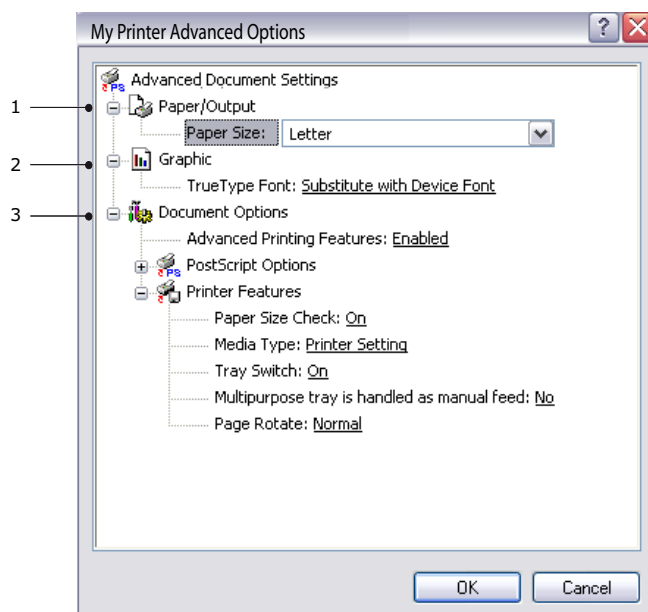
My Printer Advanced Options

?

Advanced Document Settings

1 Paper/Output

Paper Size: Letter

2 Graphic

TrueType Font: Substitute with Device Font

3 Document Options

Advanced Printing Features: Enabled

PostScript Options

Printer Features

Paper Size Check: On

Media Type: Printer Setting

Tray Switch: On

Multipurpose tray is handled as manual feed: No

Page Rotate: Normal

OK

Cancel